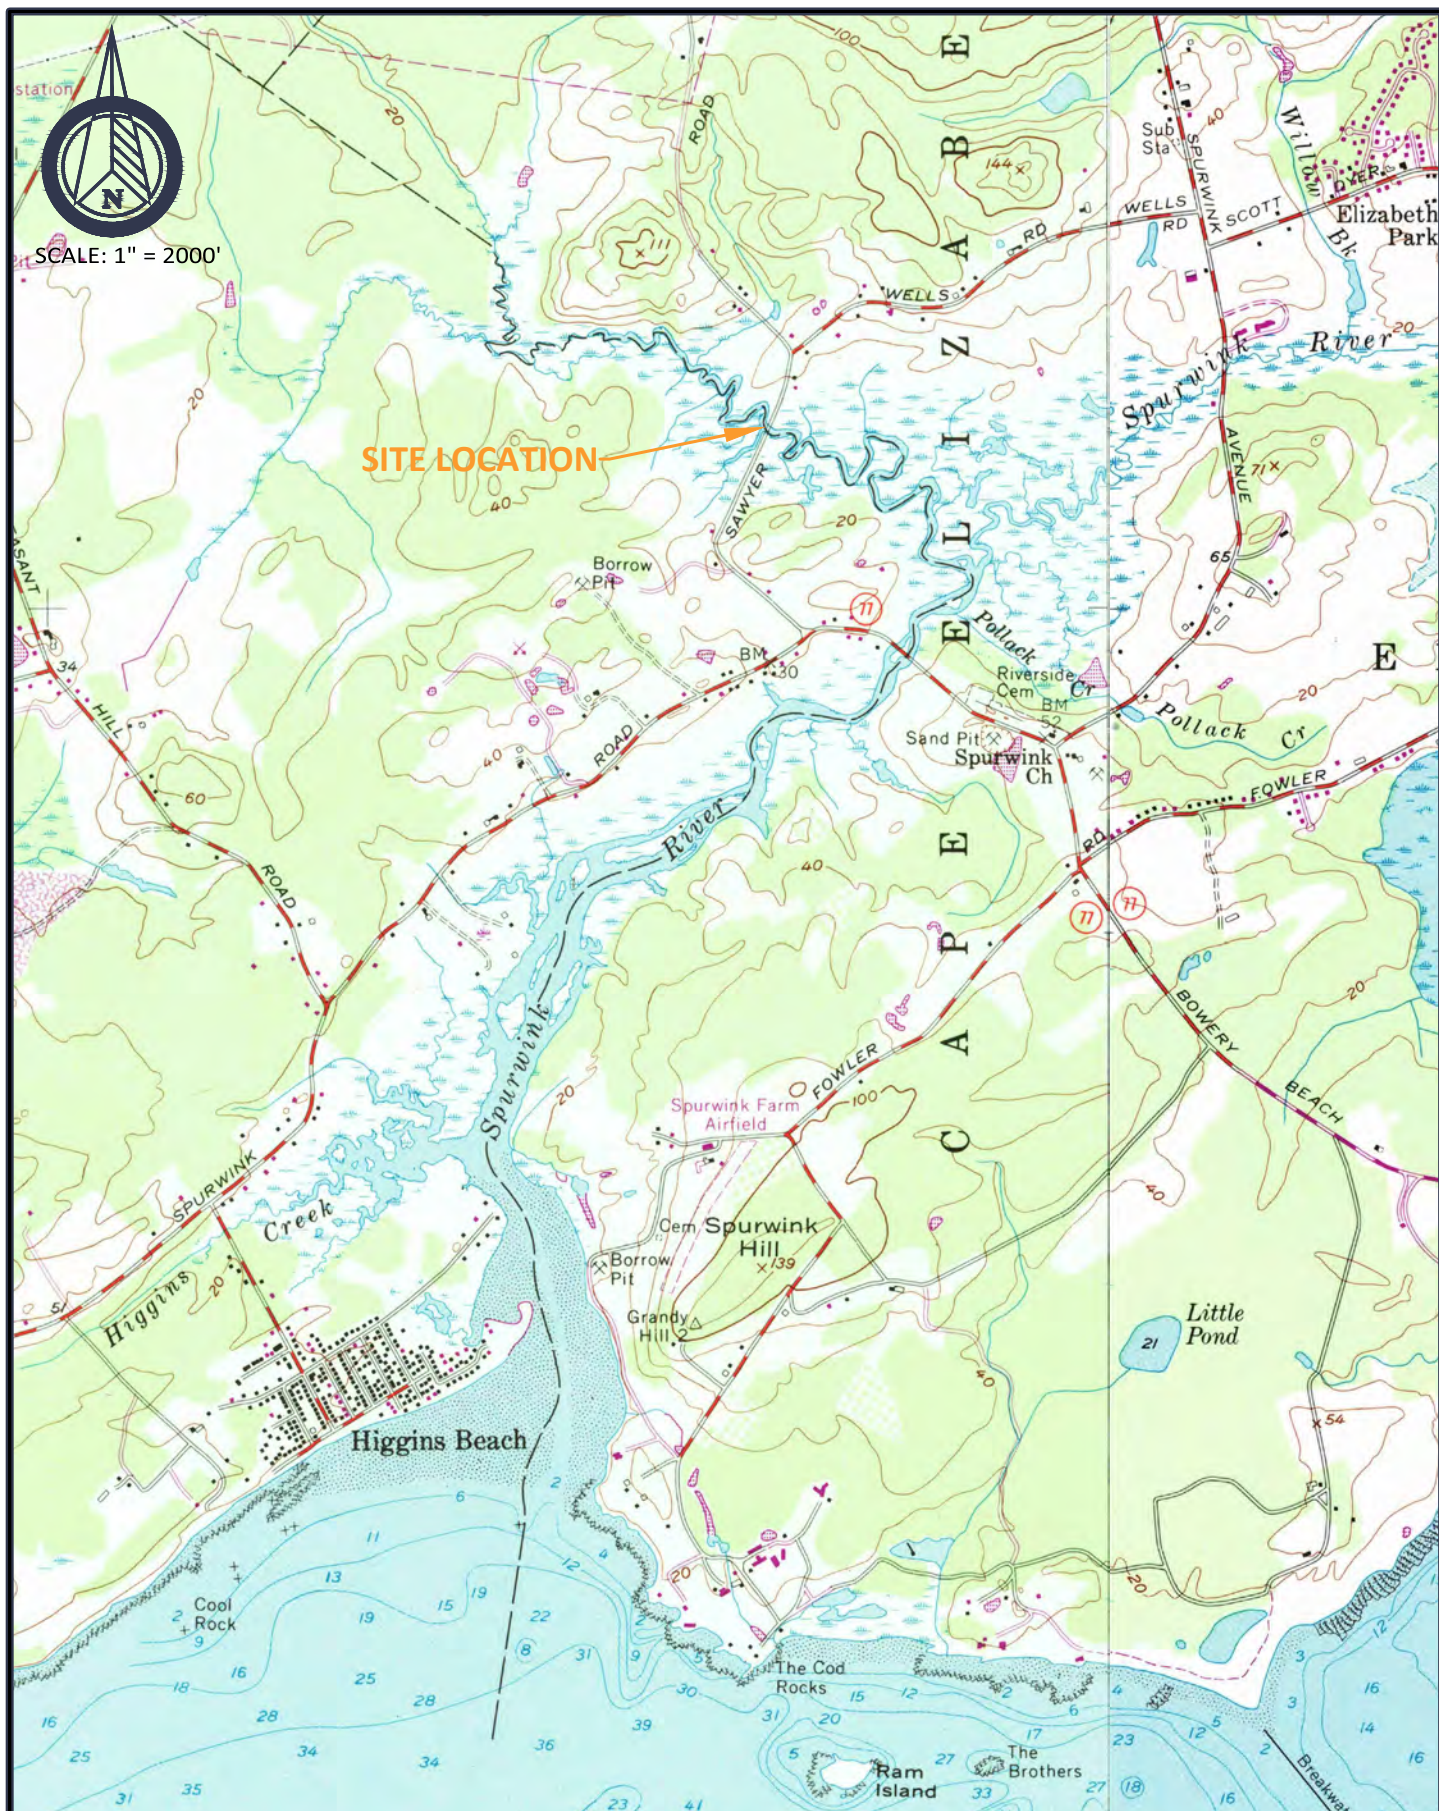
station

N

SCALE: 1" = 2000'

100

20

ROAD

144

111

C A P E E L I Z A B E T H

Sub Sta

40

SPURWINK

WELLS RD

RD

SCOTT

Willow Bk

DYER

Elizabeth Park

WELLS

20

Spurwink River

20

SITE LOCATION

40

SAWYER

20

AVENUE

71

65

Borrow Pit

11

Pollack

Riverside Cem

BM 52

Cr

E

Pollack Cr

20

SANT

34

BM 30

HILL

Sand Pit

Spurwink Ch

FOWLER

ROAD

40

60

River

RD

ROAD

40

11

11

20

BOWERY

BEACH

Spurwink

FOWLER

100

Spurwink Farm Airfield

20

40

SPURWINK

Creek

Cem

Spurwink Hill

139

Borrow Pit

Higgins

20

51

Grandy Hill

Little Pond

21

40

54

Higgins Beach

2

6

11

13

Cool Rock

2

9

15

19

22

12

4

20

8

31

9

16

18

25

28

30

The Cod Rocks

15

12

2

6

20

16

28

34

36

39

31

20

17

The Brothers

23

12

5

2

3

16

14

16

3

12

25

35

34

31

23

41

5

Ram Island

27

33

27

18

16

Breakwa